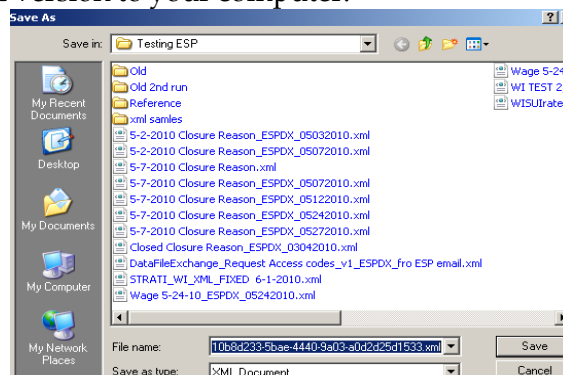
version to your computer.

Save As

?

Save in: Testing ESP

My Recent Documents

Desktop

My Documents

My Computer

My Network Places

Old
Old 2nd run
Reference
xml samles
5-2-2010 Closure Reason_ESPDX_05032010.xml
5-2-2010 Closure Reason_ESPDX_05072010.xml
5-7-2010 Closure Reason.xml
5-7-2010 Closure Reason_ESPDX_05072010.xml
5-7-2010 Closure Reason_ESPDX_05122010.xml
5-7-2010 Closure Reason_ESPDX_05242010.xml
5-7-2010 Closure Reason_ESPDX_05272010.xml
Closed Closure Reason_ESPDX_03042010.xml
DataFileExchange_Request Access codes_v1_ESPDX_fro ESP email.xml
STRATI_WI_XML_FIXED 6-1-2010.xml
Wage 5-24-10_ESPDX_05242010.xml

Wage 5-24
WI TEST 2
WISUIrate

File name: 10b8d233-5bae-4440-9a03-a0d2d25d1533.xml

Save as type: XML Document

Save

Cancel